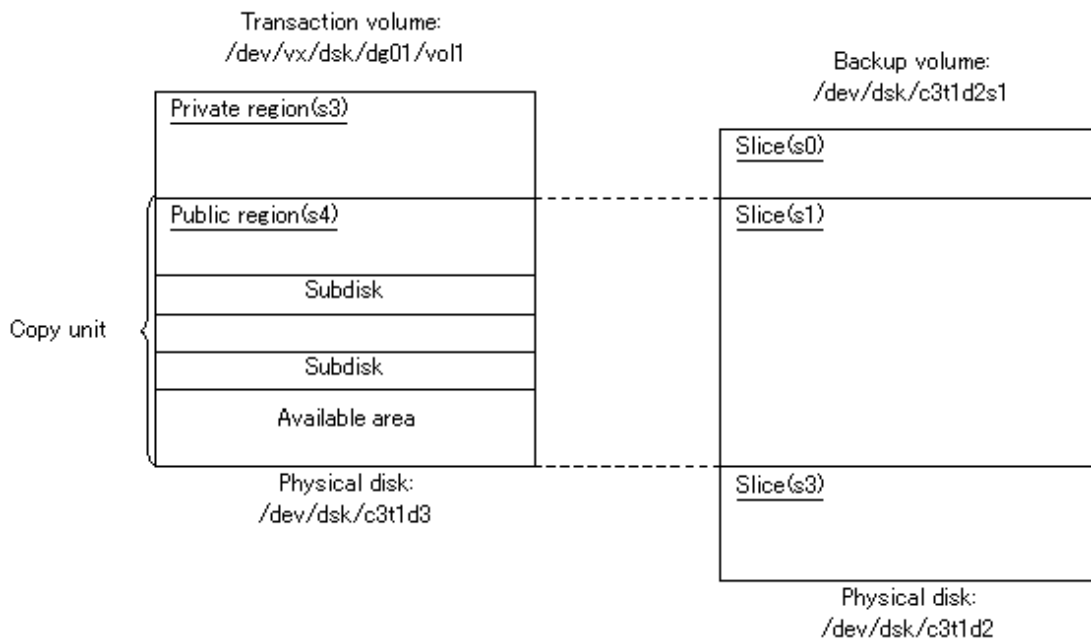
Transaction volume:
/dev/vx/dsk/dg01/vol1

Backup volume:
/dev/dsk/c3t1d2s1

Private region(s3)

Slice(s0)

Public region(s4)

Slice(s1)

Subdisk

Copy unit

Subdisk

Available area

Physical disk:
/dev/dsk/c3t1d3

Slice(s3)

Physical disk:
/dev/dsk/c3t1d2